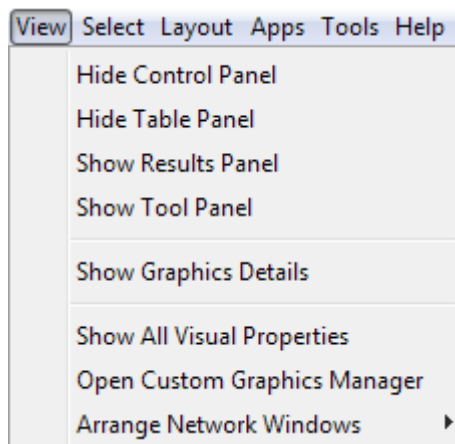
View Select Layout Apps Tools Help

Hide Control Panel
Hide Table Panel
Show Results Panel
Show Tool Panel

Show Graphics Details

Show All Visual Properties
Open Custom Graphics Manager
Arrange Network Windows